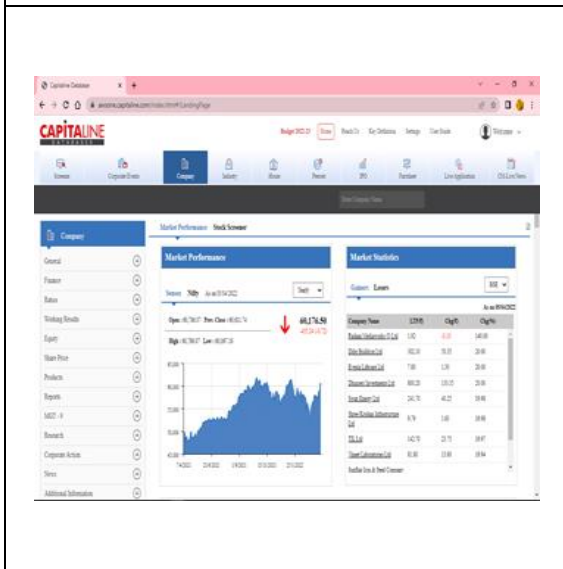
Capitaline Database

CAPITALINE DATABASES

Budget 2022-23 Home Reach Us Key Definitions Settings User Guide Welcome

Screener Corporate Events Company Industry Abouts Person IPO Purchase Live Application CM Live News

Company

General
Finance
Ratios
Working Results
Equity
Share Price
Products
Reports
MCD - 9
Research
Corporate Action
News
Additional Information

Market Performance Stock Screener

Market Performance

Sensex Nifty As on 05/04/2022 Yearly

Open : 60,786.57 Prev. Close : 60,611.74
High : 60,786.57 Low : 60,107.16

60,176.50
-435.24 (-0.72)

Market Statistics

Gainers Losers BSE

As on 05/04/2022

| Company Name | LTP(₹) | Chg(₹) | Chg(%) |
|---|---|---|---|
| Rashmi Metaliks Ltd | 1.82 | 0.33 | 149.00 |
| Elder Buildcon Ltd | 102.35 | 51.55 | 20.00 |
| Everest Labware Ltd | 7.80 | 1.30 | 20.00 |
| Shapoorji Investments Ltd | 800.25 | 133.35 | 20.00 |
| Swaraj Energy Ltd | 241.70 | 40.25 | 19.99 |
| Shree Krishna Infrastructure Ltd | 8.78 | 1.46 | 19.98 |
| TIL Ltd | 142.70 | 23.75 | 19.97 |
| Vineet Laboratories Ltd | 81.80 | 13.60 | 19.94 |
| Sindhu Iron & Steel Company | | | |